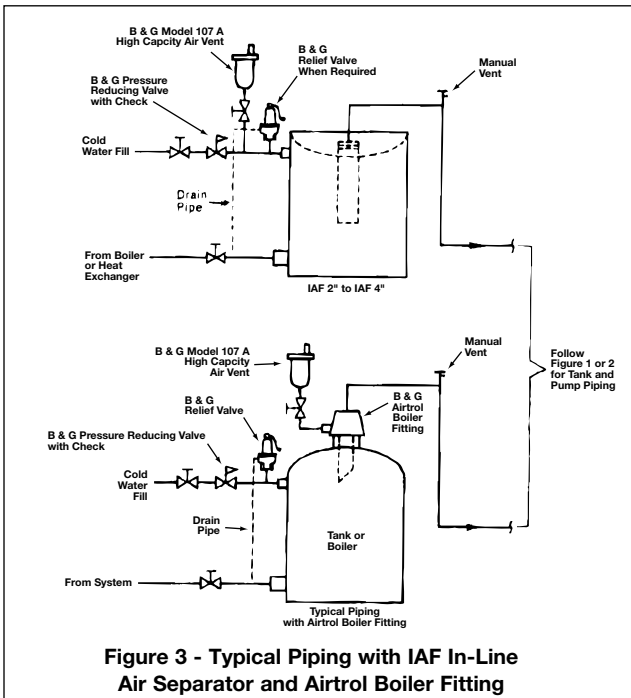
B & G Model 107 A High Capcity Air Vent

B & G Relief Valve When Required

B & G Pressure Reducing Valve with Check

Manual Vent

Cold Water Fill

Drain Pipe

From Boiler or Heat Exchanger

IAF 2" to IAF 4"

B & G Model 107 A High Capcity Air Vent

Manual Vent

Follow Figure 1 or 2 for Tank and Pump Piping

B & G Relief Valve

B & G Airtrol Boiler Fitting

B & G Pressure Reducing Valve with Check

Cold Water Fill

Drain Pipe

Tank or Boiler

From System

Typical Piping with Airtrol Boiler Fitting

Figure 3 - Typical Piping with IAF In-Line Air Separator and Airtrol Boiler Fitting